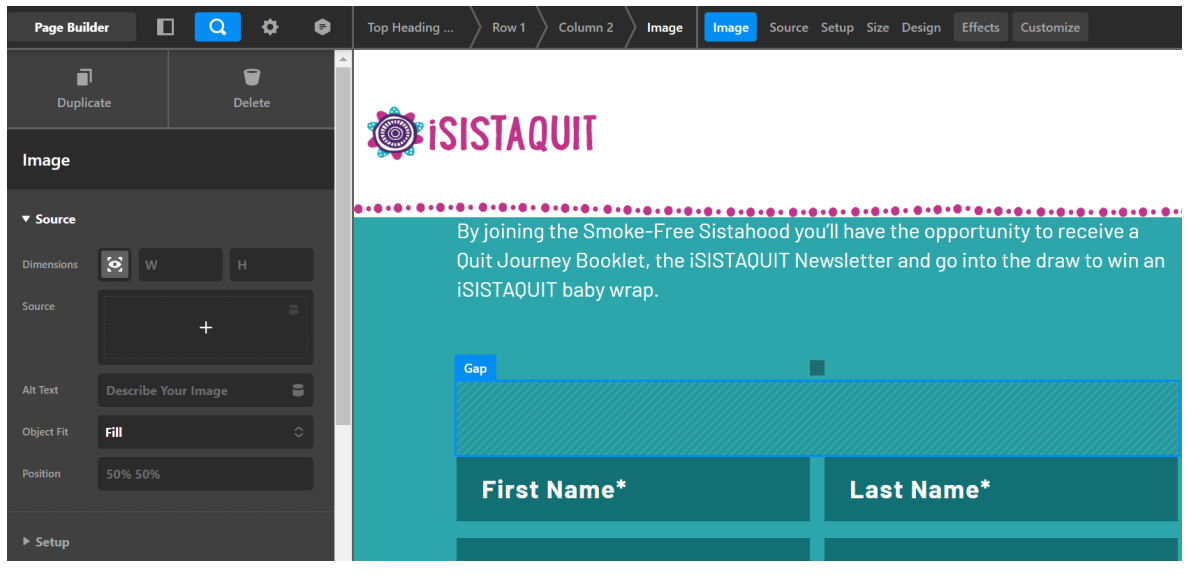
Page Builder

Top Heading ... Row 1 Column 2 Image

Image Source Setup Size Design Effects Customize

Duplicate Delete

Image

▼ Source

Dimensions W H

Source

+

Alt Text Describe Your Image

Object Fit Fill

Position 50% 50%

▶ Setup

iSISTAQUIT

By joining the Smoke-Free Sistahood you'll have the opportunity to receive a Quit Journey Booklet, the iSISTAQUIT Newsletter and go into the draw to win an iSISTAQUIT baby wrap.

Gap

First Name*

Last Name*